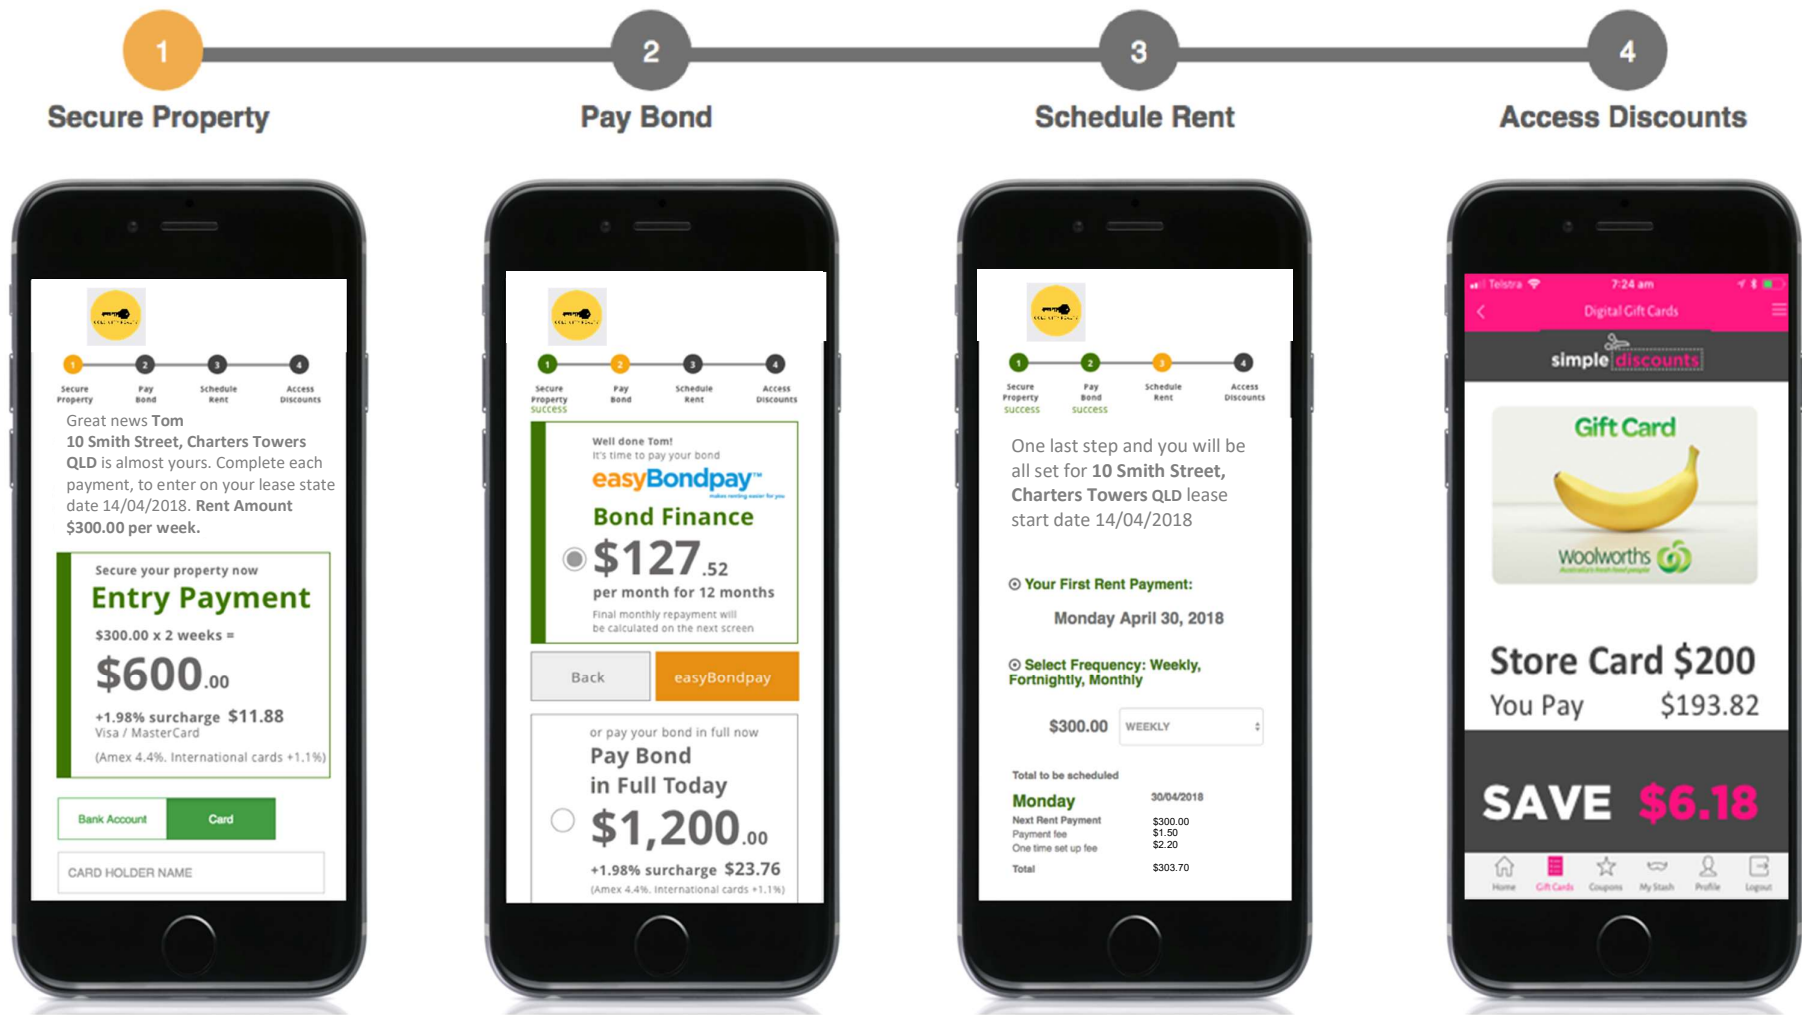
1
Secure Property

2
Pay Bond

3
Schedule Rent

4
Access Discounts

1 Secure Property
2 Pay Bond
3 Schedule Rent
4 Access Discounts

Great news Tom
10 Smith Street, Charters Towers QLD is almost yours. Complete each payment, to enter on your lease state date 14/04/2018. Rent Amount $300.00 per week.

Secure your property now
Entry Payment
$300.00 x 2 weeks =
$600.00
+1.98% surcharge $11.88
Visa / MasterCard
(Amex 4.4%. International cards +1.1%)

Bank Account
Card

CARD HOLDER NAME

1 Secure Property success
2 Pay Bond
3 Schedule Rent
4 Access Discounts

Well done Tom!
It's time to pay your bond
easyBondpay™
makes renting easier for you
Bond Finance
$127.52
per month for 12 months
Final monthly repayment will be calculated on the next screen

Back
easyBondpay

or pay your bond in full now
Pay Bond
in Full Today
$1,200.00
+1.98% surcharge $23.76
(Amex 4.4%. International cards +1.1%)

1 Secure Property success
2 Pay Bond success
3 Schedule Rent
4 Access Discounts

One last step and you will be all set for 10 Smith Street, Charters Towers QLD lease start date 14/04/2018

Your First Rent Payment:
Monday April 30, 2018

Select Frequency: Weekly, Fortnightly, Monthly

$300.00 WEEKLY

Total to be scheduled
Monday 30/04/2018
Next Rent Payment $300.00
Payment fee $1.50
One time set up fee $2.20
Total $303.70

Telstra 7:24 am
Digital Gift Cards
simple discounts
Gift Card
Woolworths
Store Card $200
You Pay $193.82
SAVE $6.18
Home Gift Cards Coupons My Stash Profile Logout